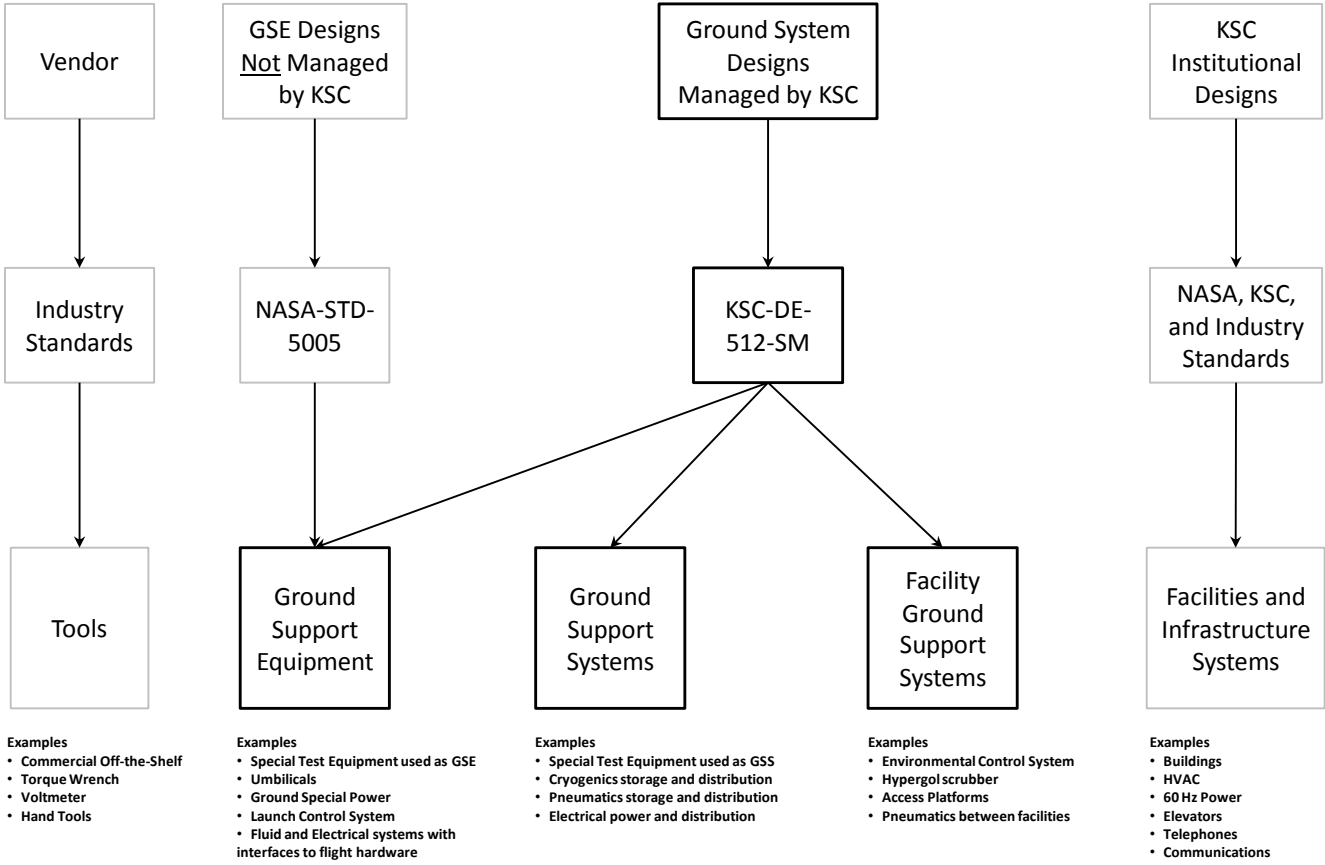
Vendor

GSE Designs Not Managed by KSC

Ground System Designs Managed by KSC

KSC Institutional Designs

Industry Standards

NASA-STD-5005

KSC-DE-512-SM

NASA, KSC, and Industry Standards

Tools

Ground Support Equipment

Ground Support Systems

Facility Ground Support Systems

Facilities and Infrastructure Systems

Examples
• Commercial Off-the-Shelf
• Torque Wrench
• Voltmeter
• Hand Tools

Examples
• Special Test Equipment used as GSE
• Umbilicals
• Ground Special Power
• Launch Control System
• Fluid and Electrical systems with interfaces to flight hardware

Examples
• Special Test Equipment used as GSS
• Cryogenics storage and distribution
• Pneumatics storage and distribution
• Electrical power and distribution

Examples
• Environmental Control System
• Hypergol scrubber
• Access Platforms
• Pneumatics between facilities

Examples
• Buildings
• HVAC
• 60 Hz Power
• Elevators
• Telephones
• Communications